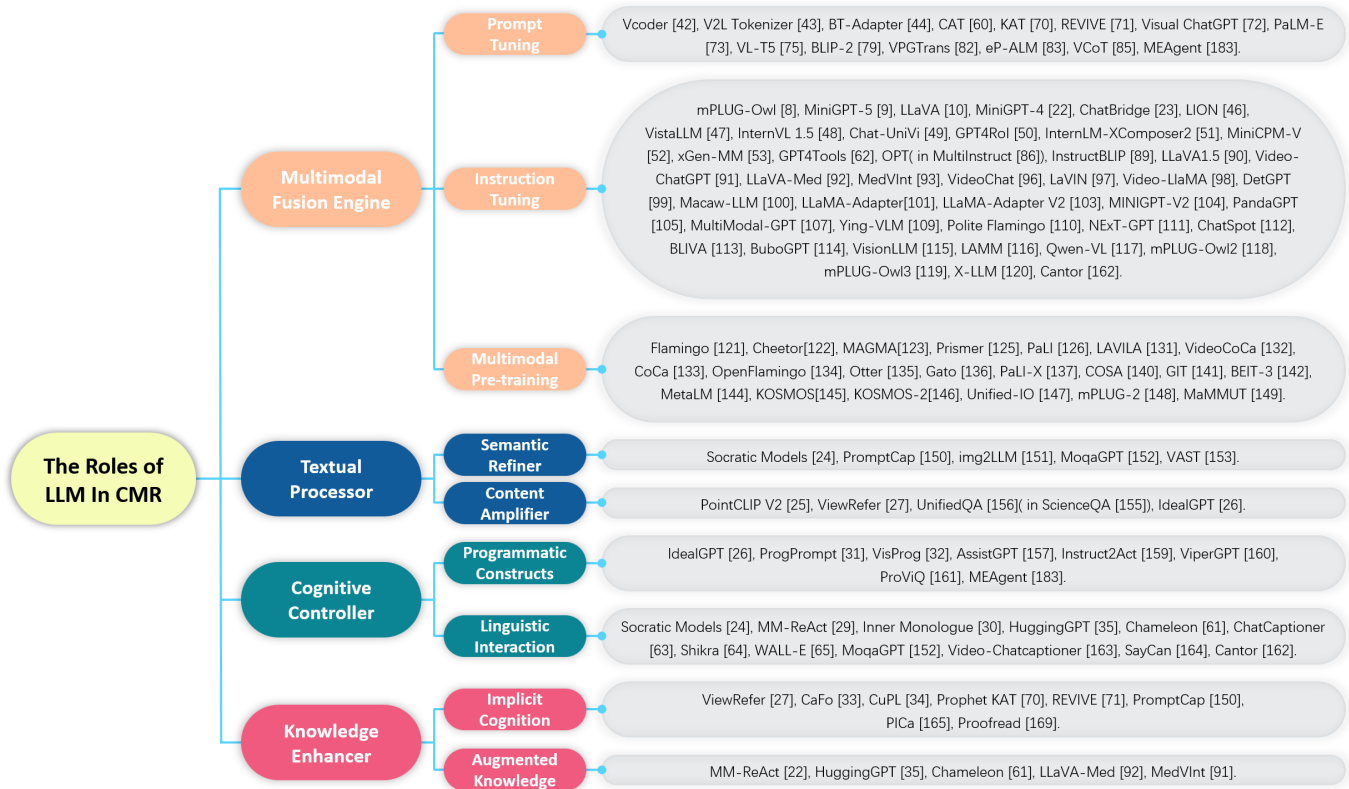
The Roles of LLM In CMR

Multimodal Fusion Engine

Prompt Tuning

Vcoder [42], V2L Tokenizer [43], BT-Adapter [44], CAT [60], KAT [70], REVIVE [71], Visual ChatGPT [72], PaLM-E [73], VL-T5 [75], BLIP-2 [79], VPGTrans [82], eP-ALM [83], VCoT [85], MEAgent [183].

Instruction Tuning

mPLUG-Owl [8], MiniGPT-5 [9], LLaVA [10], MiniGPT-4 [22], ChatBridge [23], LION [46], VistaLLM [47], InternVL 1.5 [48], Chat-UniVi [49], GPT4RoI [50], InternLM-XComposer2 [51], MiniCPM-V [52], xGen-MM [53], GPT4Tools [62], OPT( in MultiInstruct [86]), InstructBLIP [89], LLaVA1.5 [90], Video-ChatGPT [91], LLaVA-Med [92], MedVInt [93], VideoChat [96], LaVIN [97], Video-LlaMA [98], DetGPT [99], Macaw-LLM [100], LLaMA-Adapter[101], LLaMA-Adapter V2 [103], MINIGPT-V2 [104], PandaGPT [105], MultiModal-GPT [107], Ying-VLM [109], Polite Flamingo [110], NExT-GPT [111], ChatSpot [112], BLIVA [113], BuboGPT [114], VisionLLM [115], LAMM [116], Qwen-VL [117], mPLUG-Owl2 [118], mPLUG-Owl3 [119], X-LLM [120], Cantor [162].

Multimodal Pre-training

Flamingo [121], Cheetor[122], MAGMA[123], Prismer [125], PaLI [126], LAVILA [131], VideoCoCa [132], CoCa [133], OpenFlamingo [134], Otter [135], Gato [136], PaLI-X [137], COSA [140], GIT [141], BEIT-3 [142], MetaLM [144], KOSMOS[145], KOSMOS-2[146], Unified-IO [147], mPLUG-2 [148], MaMMUT [149].

Textual Processor

Semantic Refiner

Socratic Models [24], PromptCap [150], img2LLM [151], MoqaGPT [152], VAST [153].

Content Amplifier

PointCLIP V2 [25], ViewRefer [27], UnifiedQA [156]( in ScienceQA [155]), IdealGPT [26].

Cognitive Controller

Programmatic Constructs

IdealGPT [26], ProgPrompt [31], VisProg [32], AssistGPT [157], Instruct2Act [159], ViperGPT [160], ProViQ [161], MEAgent [183].

Linguistic Interaction

Socratic Models [24], MM-ReAct [29], Inner Monologue [30], HuggingGPT [35], Chameleon [61], ChatCaptioner [63], Shikra [64], WALL-E [65], MoqaGPT [152], Video-Chatcaptioner [163], SayCan [164], Cantor [162].

Knowledge Enhancer

Implicit Cognition

ViewRefer [27], CaFo [33], CuPL [34], Prophet KAT [70], REVIVE [71], PromptCap [150], PICa [165], Proofread [169].

Augmented Knowledge

MM-ReAct [22], HuggingGPT [35], Chameleon [61], LLaVA-Med [92], MedVInt [91].